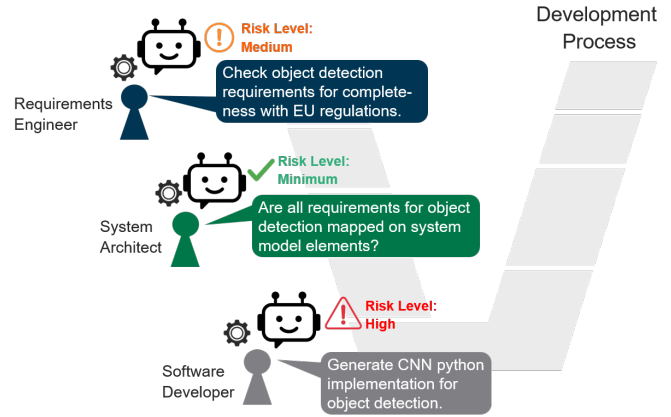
Development Process

Risk Level: Medium

Requirements Engineer

Check object detection requirements for completeness with EU regulations.

Risk Level: Minimum

System Architect

Are all requirements for object detection mapped on system model elements?

Risk Level: High

Software Developer

Generate CNN python implementation for object detection.